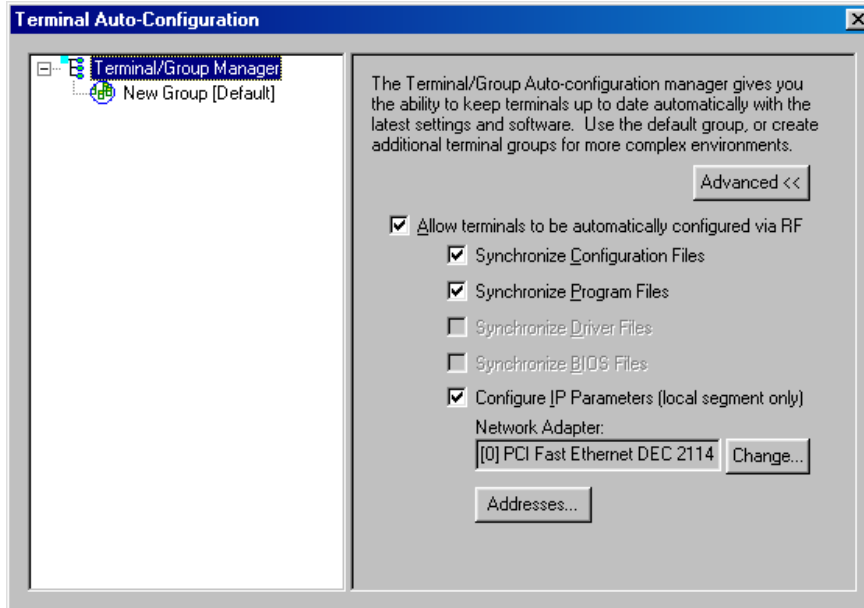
Terminal Auto-Configuration

Terminal/Group Manager
New Group [Default]

The Terminal/Group Auto-configuration manager gives you the ability to keep terminals up to date automatically with the latest settings and software. Use the default group, or create additional terminal groups for more complex environments.

Advanced <<

Allow terminals to be automatically configured via RF
Synchronize Configuration Files
Synchronize Program Files
Synchronize Driver Files
Synchronize BIOS Files
Configure IP Parameters (local segment only)
Network Adapter:
[0] PCI Fast Ethernet DEC 2114
Change...
Addresses...